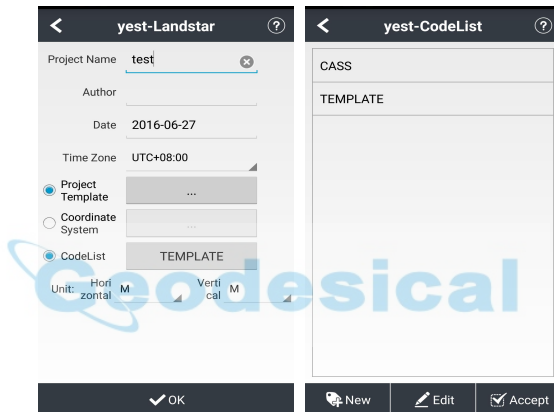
yest-Landstar

Project Name test

Author

Date 2016-06-27

Time Zone UTC+08:00

Project Template ...

Coordinate System ...

CodeList TEMPLATE

Unit: Horizontal M Vertical M

OK

yest-CodeList

CASS

TEMPLATE

New Edit Accept

Geodesical